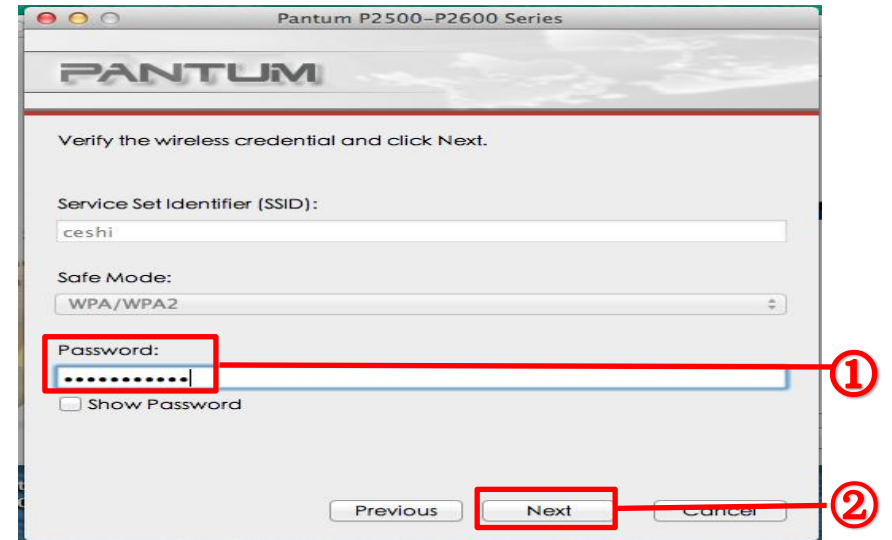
Pantum P2500-P2600 Series

PANTUM

Verify the wireless credential and click Next.

Service Set Identifier (SSID):

ceshi

Safe Mode:

WPA/WPA2

Password:

••••••••••••

Show Password

①

Previous

Next

Cancel

②